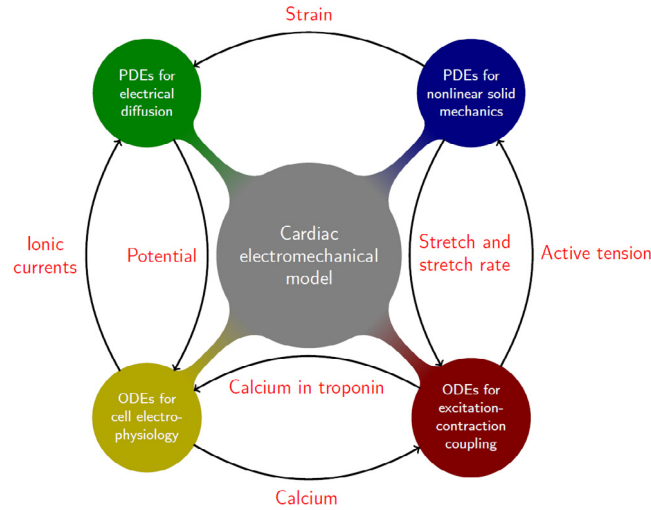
Strain

PDEs for electrical diffusion

PDEs for nonlinear solid mechanics

Ionic currents

Potential

Cardiac electromechanical model

Stretch and stretch rate

Active tension

Calcium in troponin

ODEs for cell electrophysiology

ODEs for excitation-contraction coupling

Calcium